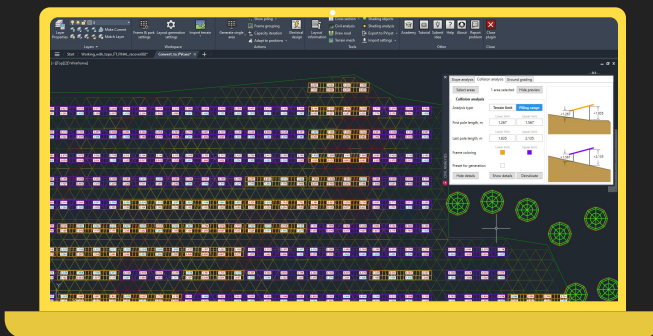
Layer Properties

Make Current

Match Layer

Layers

Frames & pads settings

Layout generation settings

Import terrain

Workspace

Generate single area

Show piling

Frame grouping

Capacity deviation

Adapt to positions

Actions

Electrical design

Layout information

Cross section

Civil analysis

Slope mask

Terrain mesh

Tools

Shading objects

Shading analysis

Export to PVsyst

Import settings

Academy

Tutorial

Submit files

Help

About

Report problem

Others

Close plugin

Close

Start

Working_with_topo_PT_RAW_reconst002*

Vienna45_Vic_PV1ser*

[-][Top][2D Wireframe]

Slope analysis

Collision analysis

Ground grading

Select areas

1 area selected

Hide previews

Collision analysis

Analysis type

Terrain limit

Piling range

First pole length, m

1.000

1.500

Last pole length, m

1.600

2.100

Frame coloring

Preset for generation

Hide details

Show details

Deactivate

+1.500

+1.600

+2.100